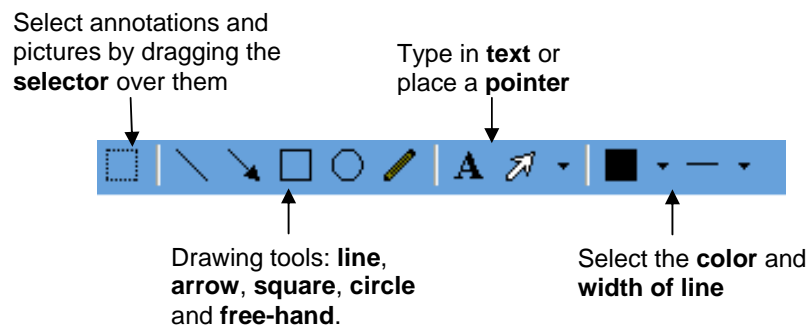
Select annotations and pictures by dragging the **selector** over them

Type in **text** or place a **pointer**

A

Drawing tools: **line**, **arrow**, **square**, **circle** and **free-hand**.

Select the **color** and **width of line**